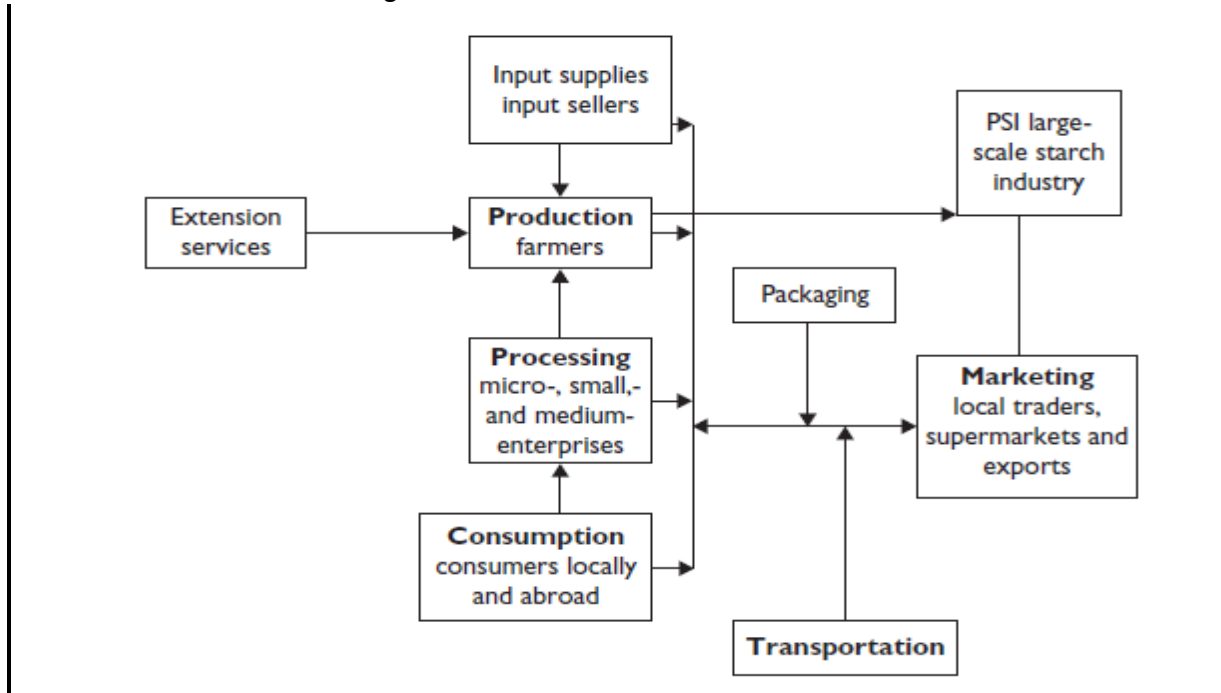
Input supplies input sellers

PSI large-scale starch industry

Extension services

**Production** farmers

Packaging

**Processing** micro-, small,- and medium-enterprises

**Marketing** local traders, supermarkets and exports

**Consumption** consumers locally and abroad

**Transportation**